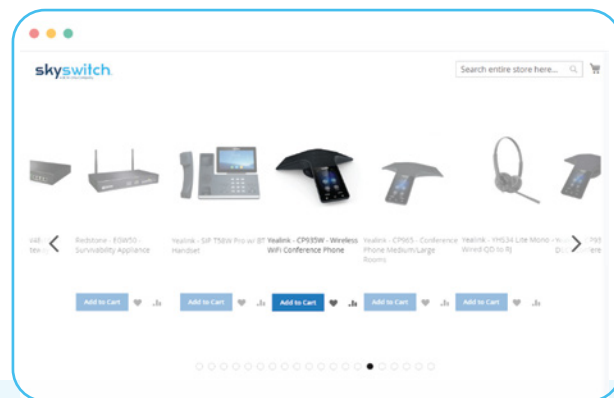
skyswitch

Search entire store here...

Redstone - EGW50 - Survivability Appliance

Yealink - SIP T58W Pro w/ BT Handset

Yealink - CP935W - Wireless WiFi Conference Phone

Yealink - CP965 - Conference Phone Medium/Large Rooms

Yealink - YHS34 Lite Mono - Wired QD to RJ

Add to Cart

Add to Cart

Add to Cart

Add to Cart

Add to Cart